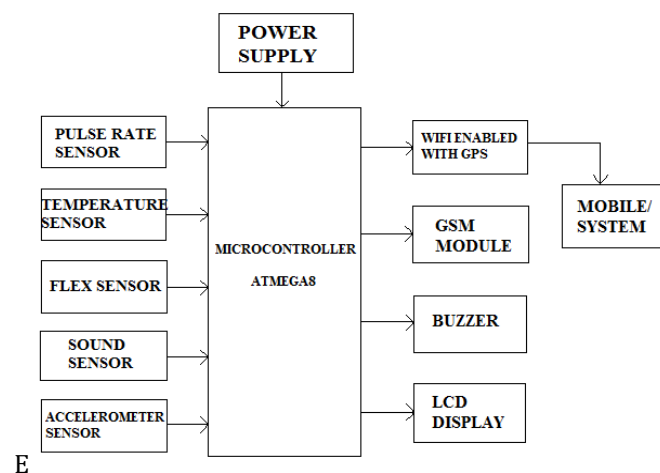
POWER SUPPLY

PULSE RATE SENSOR

TEMPERATURE SENSOR

FLEX SENSOR

SOUND SENSOR

ACCELEROMETER SENSOR

MICROCONTROLLER

ATMEGA8

WIFI ENABLED WITH GPS

MOBILE/ SYSTEM

GSM MODULE

BUZZER

LCD DISPLAY

E